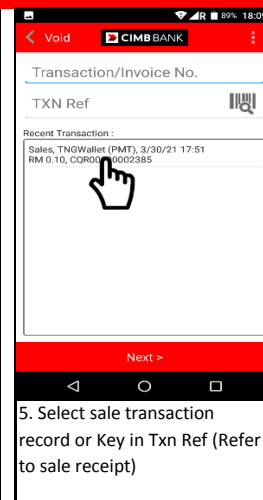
89% 18:0
Void
CIMB BANK
Transaction/Invoice No.
TXN Ref
Recent Transaction :
Sales, TNGWallet (PMT), 3/30/21 17:51
RM 0.10, CQR00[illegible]0002385
Next >
5. Select sale transaction record or Key in Txn Ref (Refer to sale receipt)